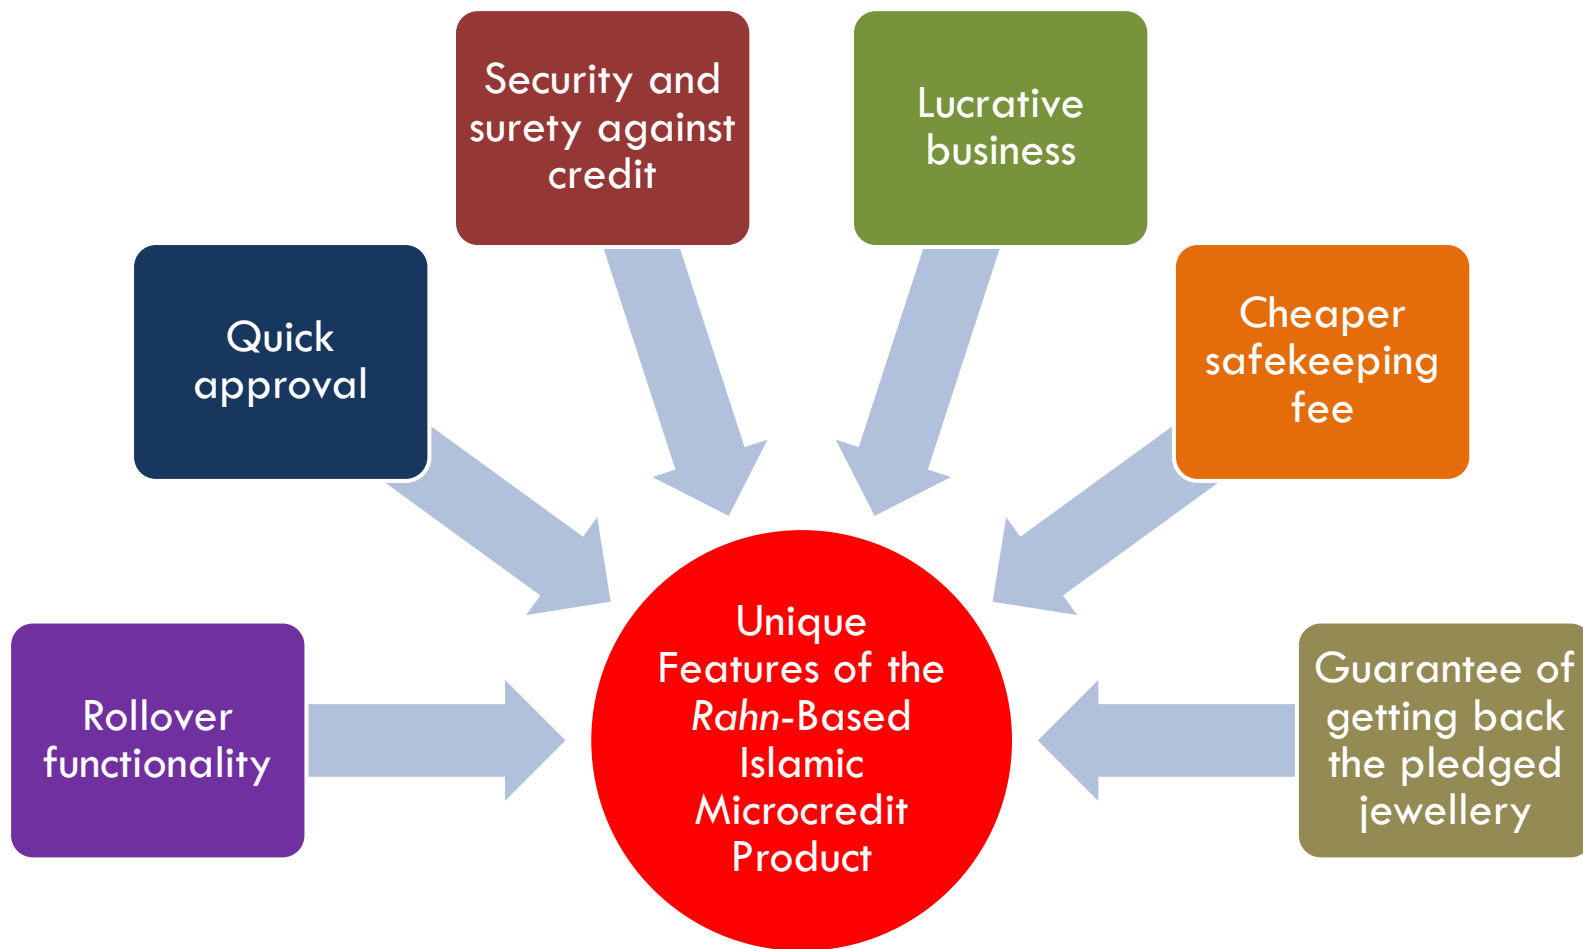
Security and surety against credit

Lucrative business

Quick approval

Cheaper safekeeping fee

Rollover functionality

Unique Features of the Rahn-Based Islamic Microcredit Product

Guarantee of getting back the pledged jewellery